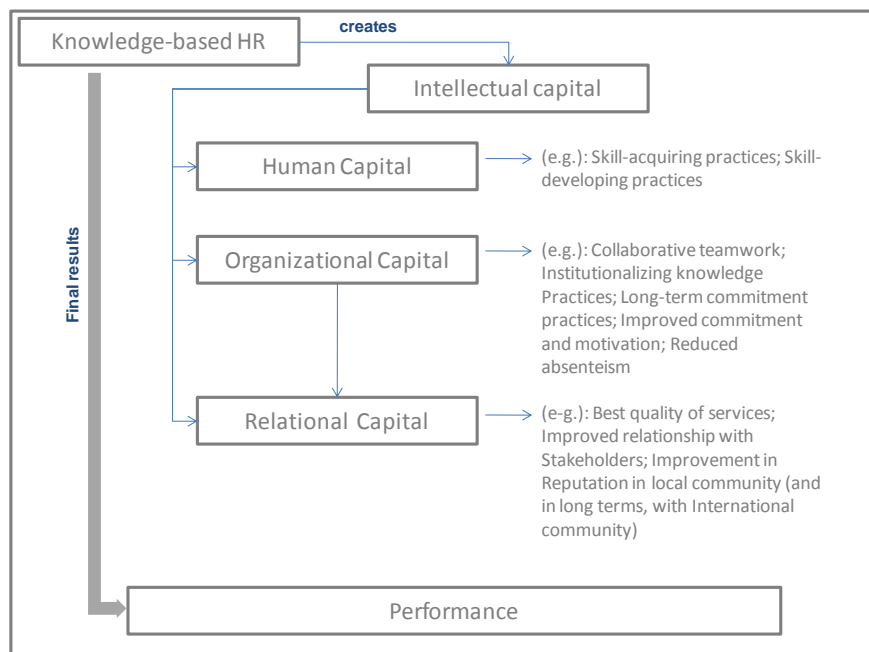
Knowledge-based HR

creates

Intellectual capital

Human Capital

(e.g.): Skill-acquiring practices; Skill-developing practices

Organizational Capital

(e.g.): Collaborative teamwork; Institutionalizing knowledge Practices; Long-term commitment practices; Improved commitment and motivation; Reduced absenteism

Relational Capital

(e-g.): Best quality of services; Improved relationship with Stakeholders; Improvement in Reputation in local community (and in long terms, with International community)

Final results

Performance